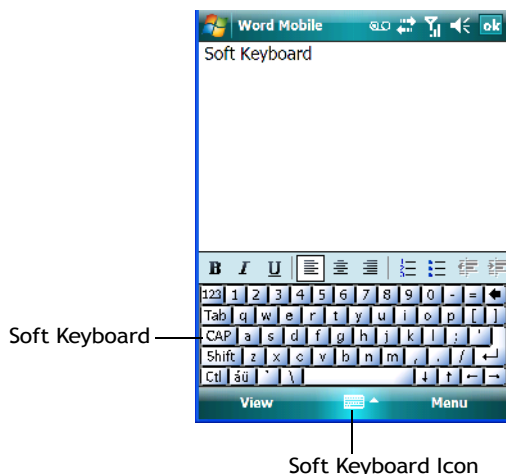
Word Mobile ok

Soft Keyboard

B I U

123 1 2 3 4 5 6 7 8 9 0 - =
Tab q w e r t y u i o p [ ]
CAP a s d f g h j k l ; '
Shift z x c v b n m , . /
Ctl áü ` \

View Menu

Soft Keyboard

Soft Keyboard Icon